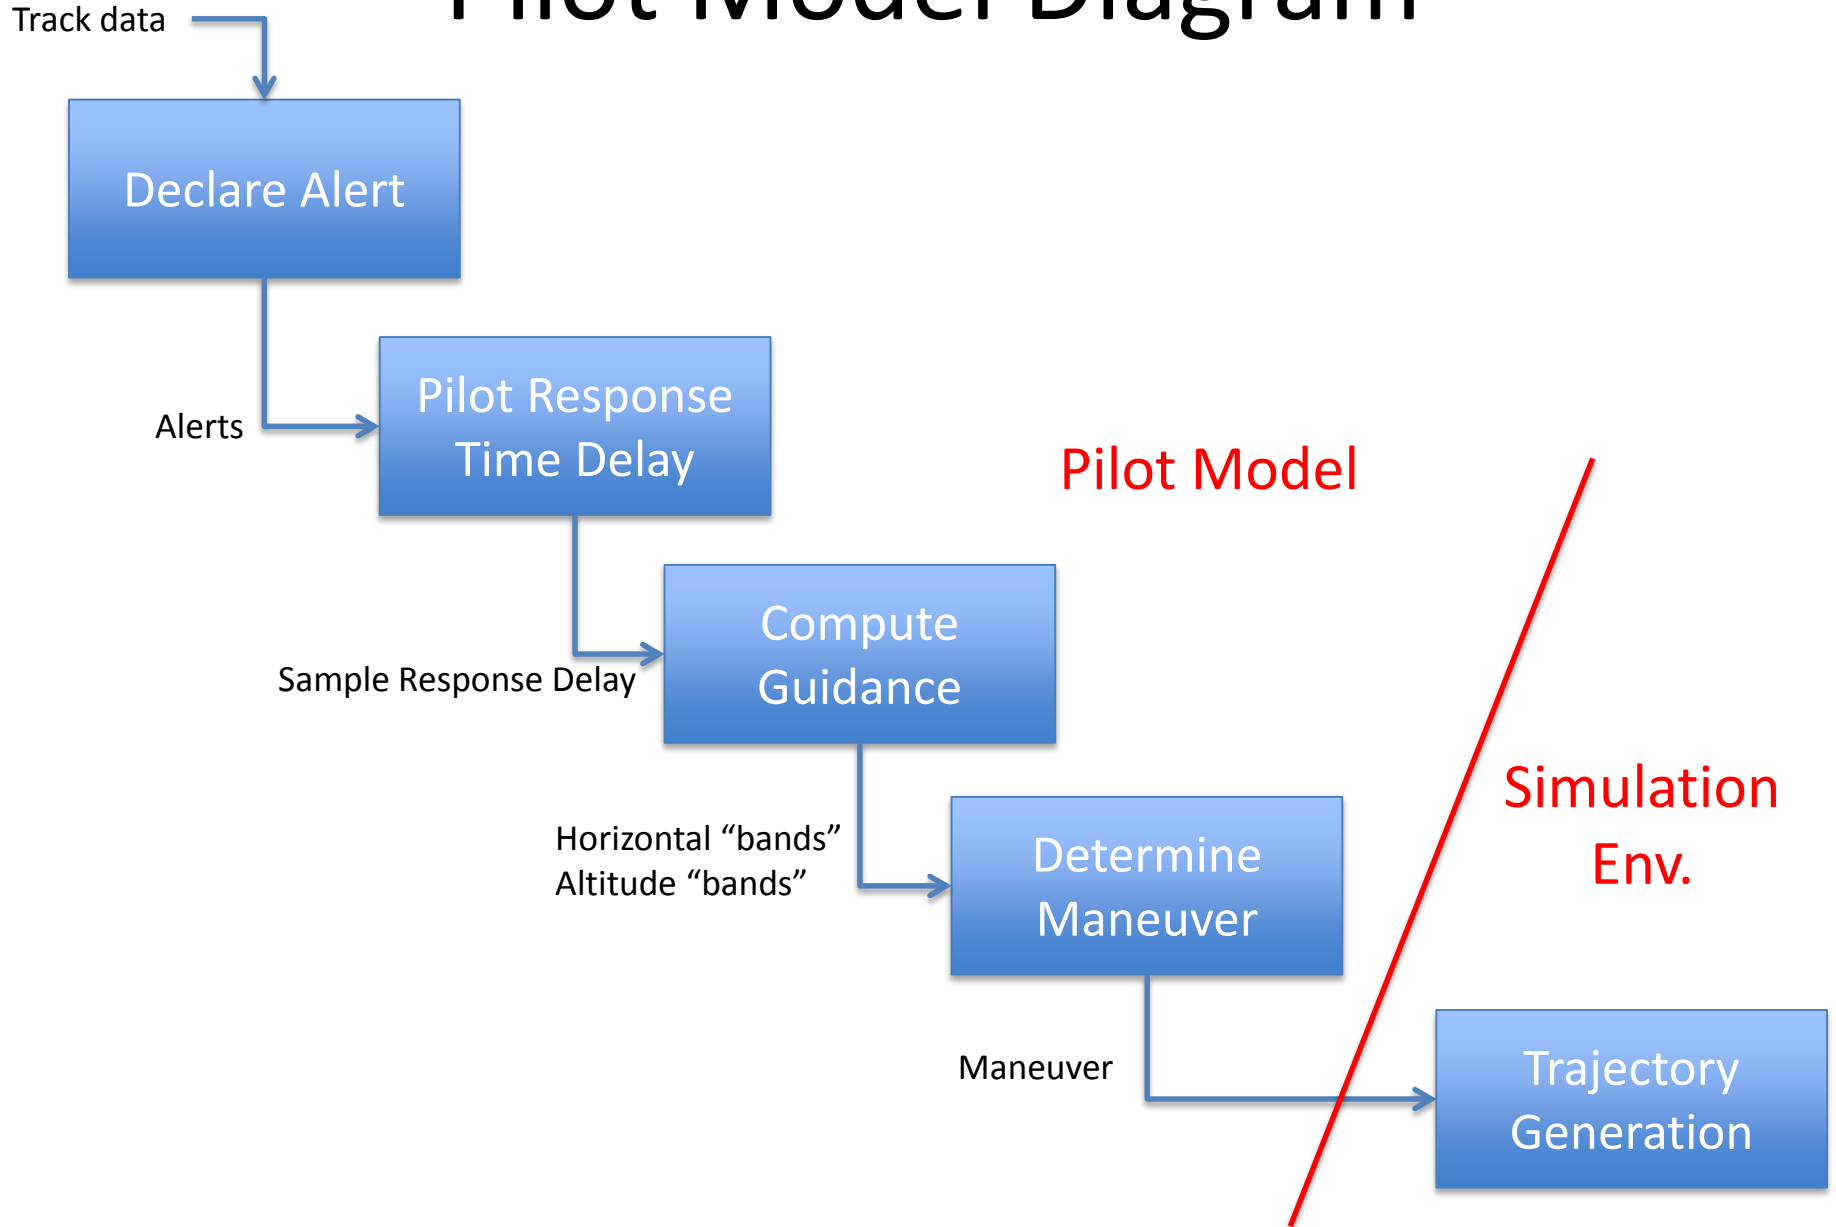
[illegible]

Track data

Declare Alert

Alerts

Pilot Response Time Delay

Pilot Model

Sample Response Delay

Compute Guidance

Horizontal “bands”
Altitude “bands”

Determine Maneuver

Simulation Env.

Maneuver

Trajectory Generation